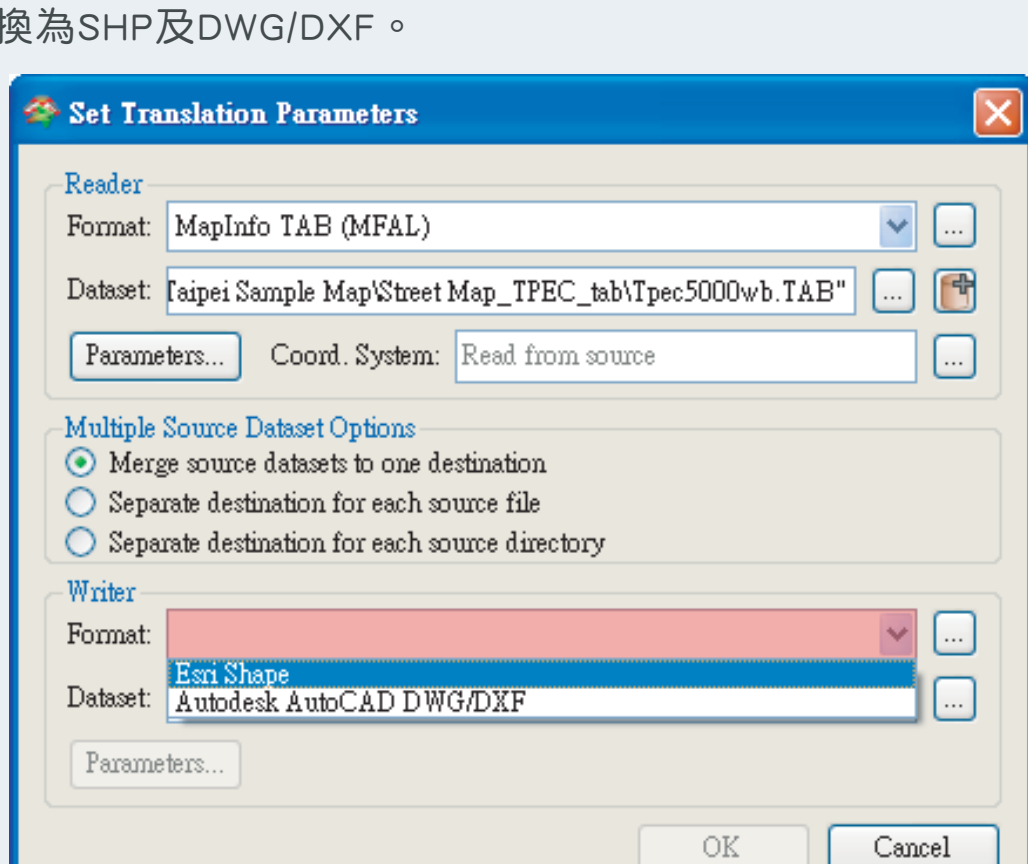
換為SHP及DWG/DXF。

Set Translation Parameters

Reader
Format: MapInfo TAB (MFAL)
Dataset: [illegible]aipei Sample Map\Street Map_TPEC_tab\Tpec5000wb.TAB"
Parameters... Coord. System: Read from source

Multiple Source Dataset Options
Merge source datasets to one destination
Separate destination for each source file
Separate destination for each source directory

Writer
Format:
Esri Shape
Autodesk AutoCAD DWG/DXF
Dataset:
Parameters...

OK Cancel